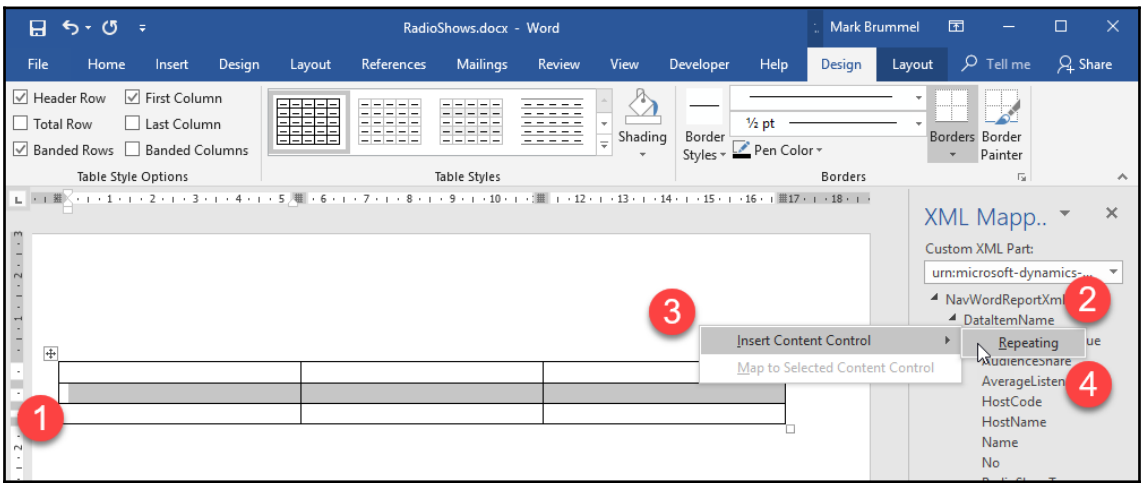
RadioShows.docx - Word
Mark Brummel
File Home Insert Design Layout References Mailings Review View Developer Help Design Layout Tell me Share
Header Row
First Column
Total Row
Last Column
Banded Rows
Banded Columns
Table Style Options
Table Styles
Shading
Border Styles
½ pt
Pen Color
Borders
Borders
Border Painter
XML Mapp..
Custom XML Part:
urn:microsoft-dynamics-...
NavWordReportXml
DataItemName
Insert Content Control
Map to Selected Content Control
Repeating
ue
AudienceShare
AverageListen
HostCode
HostName
Name
No
1
2
3
4